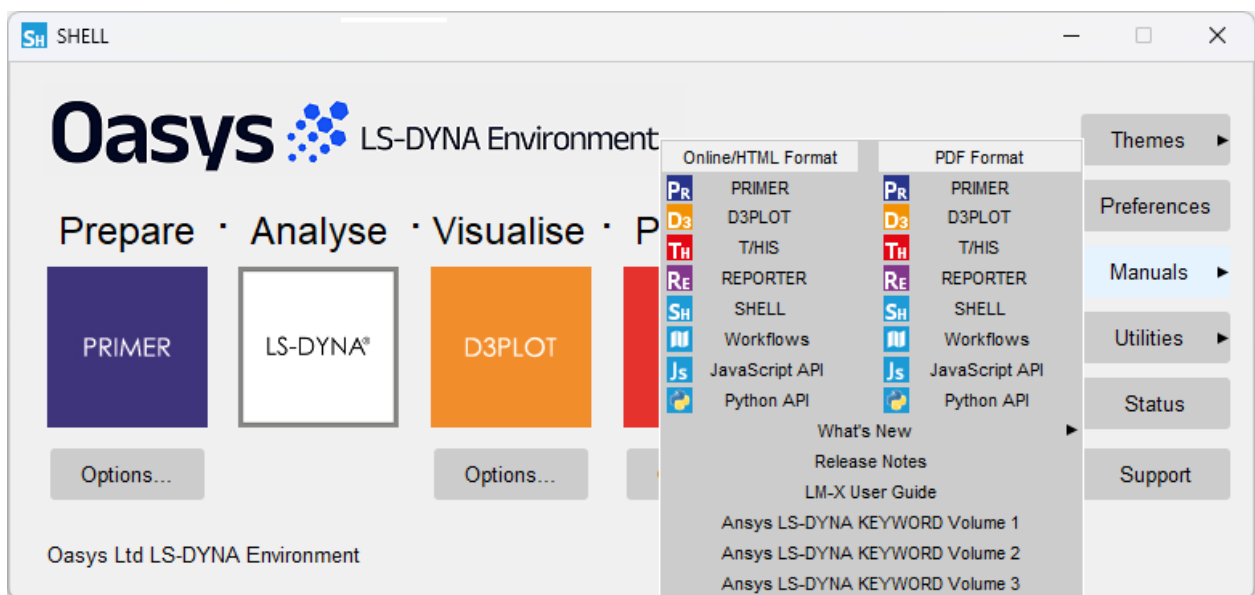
SH SHELL

Oasys LS-DYNA Environment

Prepare · Analyse · Visualise · P

PRIMER

LS-DYNA®

D3PLOT

Options...

Options...

Oasys Ltd LS-DYNA Environment

Online/HTML Format

PDF Format

PR PRIMER

D3 D3PLOT

TH T/HIS

RE REPORTER

SH SHELL

Workflows

JS JavaScript API

Python API

PR PRIMER

D3 D3PLOT

TH T/HIS

RE REPORTER

SH SHELL

Workflows

JS JavaScript API

Python API

What's New

Release Notes

LM-X User Guide

Ansys LS-DYNA KEYWORD Volume 1

Ansys LS-DYNA KEYWORD Volume 2

Ansys LS-DYNA KEYWORD Volume 3

Themes

Preferences

Manuals

Utilities

Status

Support